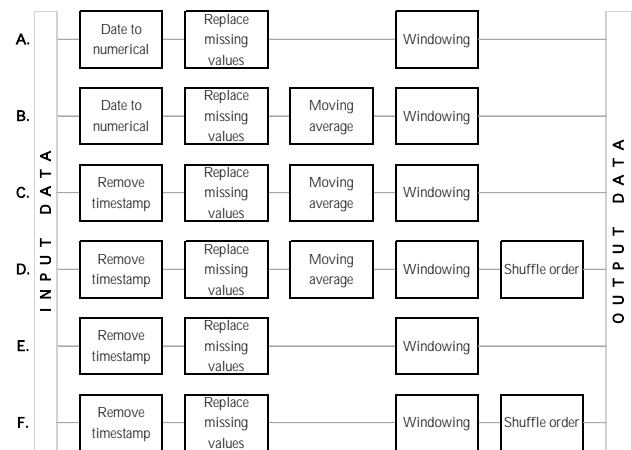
INPUT DATA

A. Date to numerical | Replace missing values | Windowing

B. Date to numerical | Replace missing values | Moving average | Windowing

C. Remove timestamp | Replace missing values | Moving average | Windowing

D. Remove timestamp | Replace missing values | Moving average | Windowing | Shuffle order

E. Remove timestamp | Replace missing values | Windowing

F. Remove timestamp | Replace missing values | Windowing | Shuffle order

OUTPUT DATA